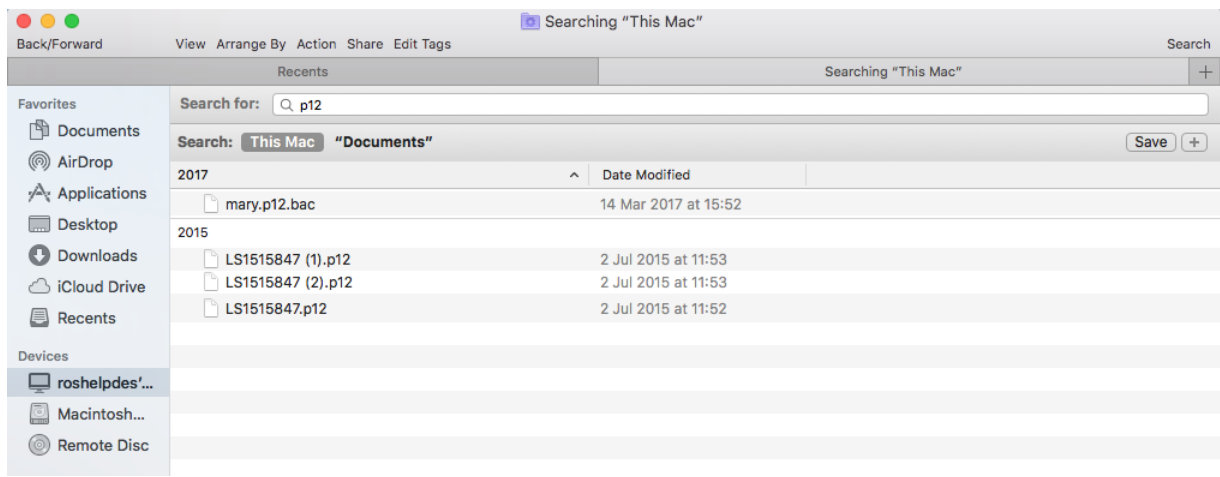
Searching “This Mac”

Back/Forward

View Arrange By Action Share Edit Tags

Search

Recents

Searching “This Mac”

+

Favorites

Documents

AirDrop

Applications

Desktop

Downloads

iCloud Drive

Recents

Devices

roshelpdes'...

Macintosh...

Remote Disc

Search for: p12

Search: This Mac “Documents”

Save +

| 2017 | Date Modified |
|---|---|
| mary.p12.bac | 14 Mar 2017 at 15:52 |
| 2015 | |
| LS1515847 (1).p12 | 2 Jul 2015 at 11:53 |
| LS1515847 (2).p12 | 2 Jul 2015 at 11:53 |
| LS1515847.p12 | 2 Jul 2015 at 11:52 |